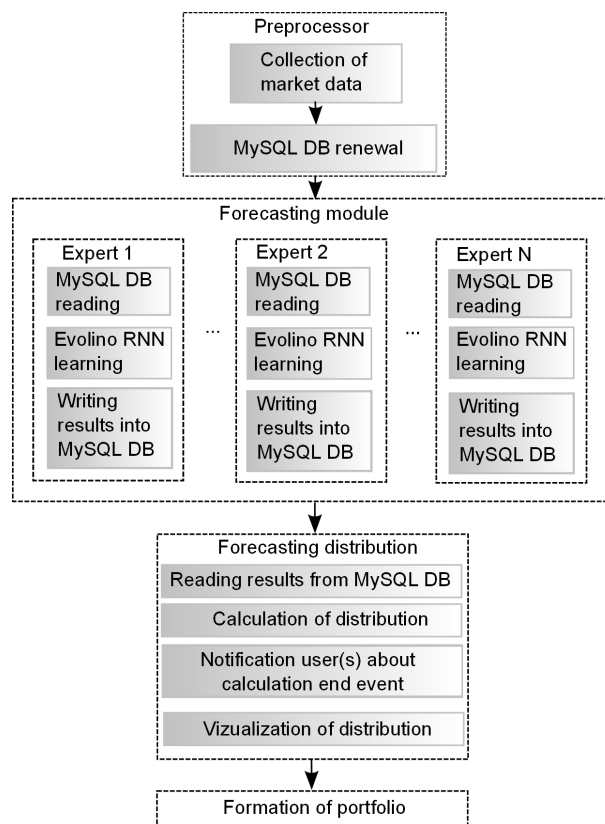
Preprocessor

Collection of market data

MySQL DB renewal

Forecasting module

Expert 1

MySQL DB reading

Evolino RNN learning

Writing results into MySQL DB

...

Expert 2

MySQL DB reading

Evolino RNN learning

Writing results into MySQL DB

...

Expert N

MySQL DB reading

Evolino RNN learning

Writing results into MySQL DB

Forecasting distribution

Reading results from MySQL DB

Calculation of distribution

Notification user(s) about calculation end event

Vizualization of distribution

Formation of portfolio